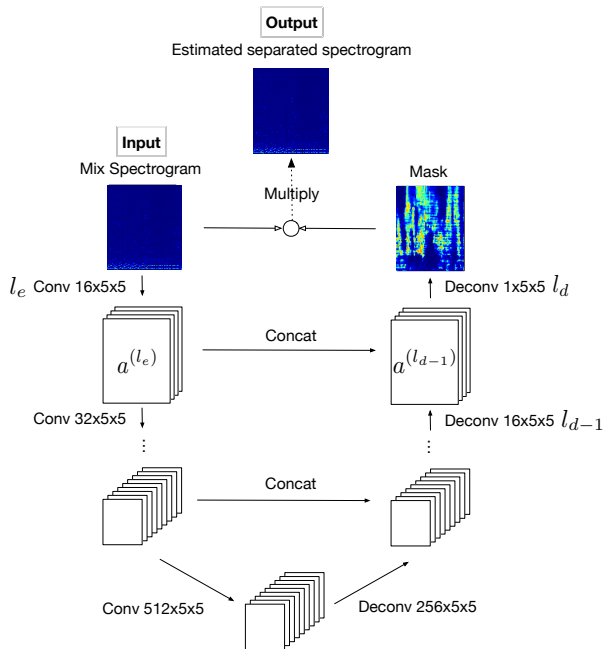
Output
Estimated separated spectrogram

Input
Mix Spectrogram

Multiply

Mask

$l_e$ Conv 16x5x5

Deconv 1x5x5 $l_d$

Concat

$a^{(l_e)}$

$a^{(l_{d-1})}$

Conv 32x5x5

Deconv 16x5x5 $l_{d-1}$

Concat

Conv 512x5x5

Deconv 256x5x5